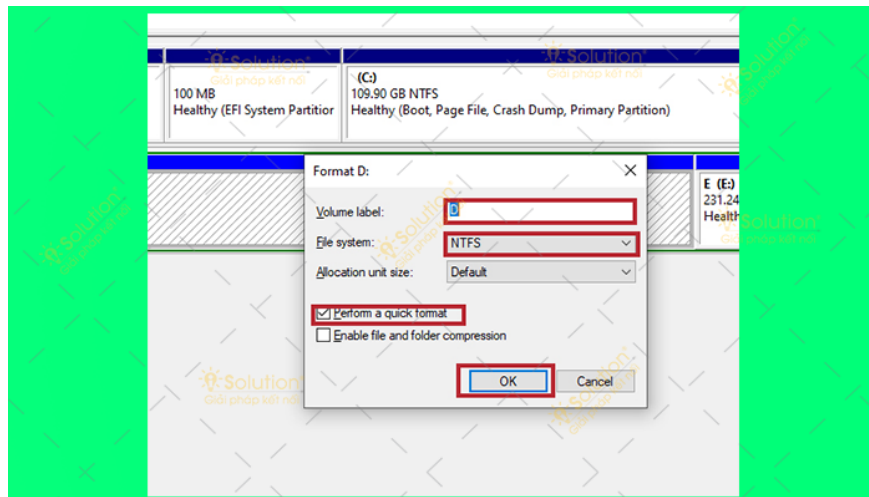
100 MB
Healthy (EFI System Partitior

(C:)
109.90 GB NTFS
Healthy (Boot, Page File, Crash Dump, Primary Partition)

E (E:)
231.24
Health

Format D:

Volume label: D

File system: NTFS

Allocation unit size: Default

Perform a quick format

Enable file and folder compression

OK

Cancel

Solution
Giải pháp kết nối